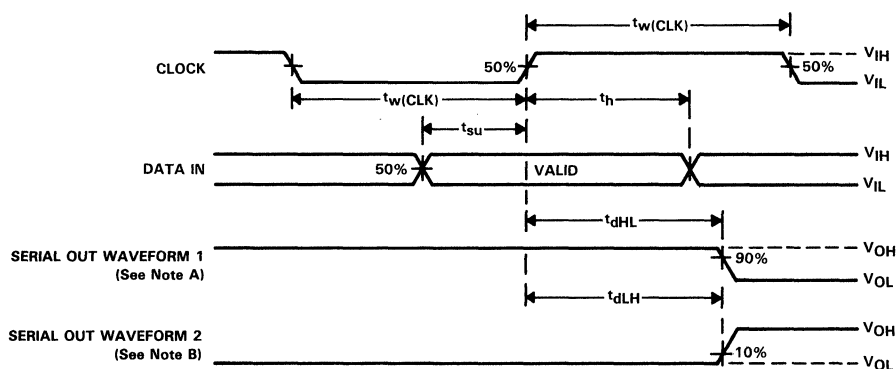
$t_{w(CLK)}$

CLOCK

50%

$V_{IH}$

50%

$V_{IL}$

$t_{w(CLK)}$

$t_h$

$t_{su}$

DATA IN

50%

VALID

$V_{IH}$

$V_{IL}$

$t_{dHL}$

SERIAL OUT WAVEFORM 1
(See Note A)

90%

$V_{OH}$

$V_{OL}$

$t_{dLH}$

SERIAL OUT WAVEFORM 2
(See Note B)

10%

$V_{OH}$

$V_{OL}$